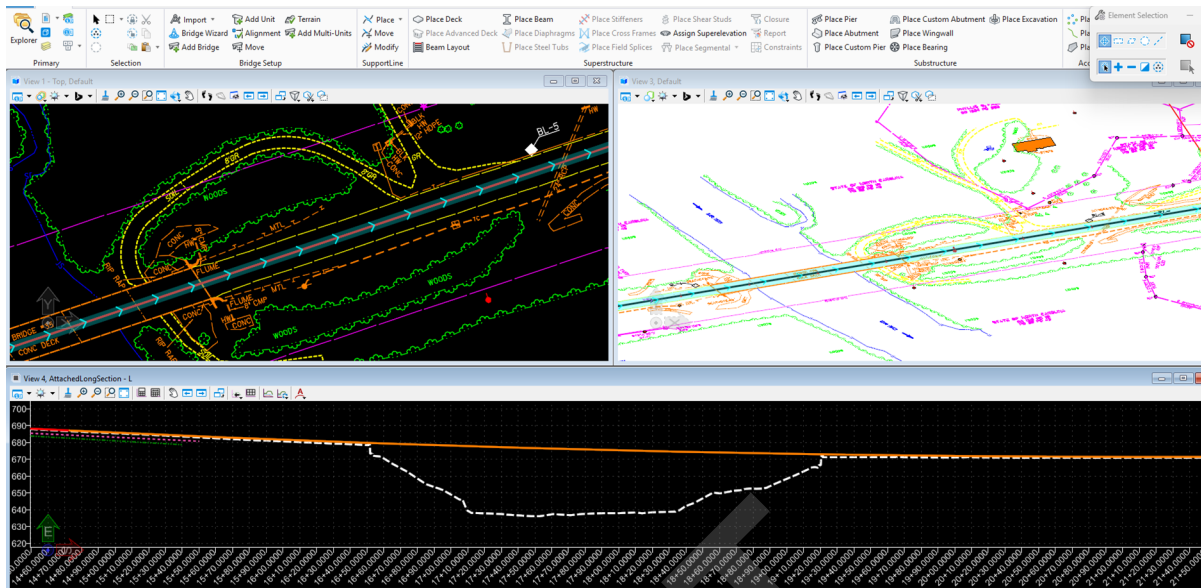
Explorer
Primary
Selection
Import
Bridge Wizard
Add Bridge
Add Unit
Alignment
Move
Terrain
Add Multi-Units
Bridge Setup
Place
Move
Modify
SupportLine
Place Deck
Place Advanced Deck
Beam Layout
Place Beam
Place Diaphragms
Place Steel Tubs
Place Stiffeners
Place Cross Frames
Place Field Splices
Place Shear Studs
Assign Superelevation
Place Segmental
Closure
Report
Constraints
Superstructure
Place Pier
Place Abutment
Place Custom Pier
Place Custom Abutment
Place Wingwall
Place Bearing
Place Excavation
Substructure
Element Selection

View 1 - Top, Default
BL-S
WOODS
CONC
FLUME
MTL
CMP
BRIDGE
CONC DECK
WOODS

View 3, Default

View 4, AttachedLongSection - L
700
690
680
670
660
650
640
630
620
14+60.0000
14+70.0000
14+80.0000
14+90.0000
15+00.0000
15+10.0000
15+20.0000
15+30.0000
15+40.0000
15+50.0000
15+60.0000
15+70.0000
15+80.0000
15+90.0000
16+00.0000
16+10.0000
16+20.0000
16+30.0000
16+40.0000
16+50.0000
16+60.0000
16+70.0000
16+80.0000
16+90.0000
17+00.0000
17+10.0000
17+20.0000
17+30.0000
17+40.0000
17+50.0000
17+60.0000
17+70.0000
17+80.0000
17+90.0000
18+00.0000
18+10.0000
18+20.0000
18+30.0000
18+40.0000
18+50.0000
18+60.0000
18+70.0000
18+80.0000
18+90.0000
19+00.0000
19+10.0000
19+20.0000
19+30.0000
19+40.0000
19+50.0000
19+60.0000
19+70.0000
19+80.0000
19+90.0000
20+00.0000
20+10.0000
20+20.0000
20+30.0000
20+40.0000
20+50.0000
20+60.0000
20+70.0000
20+80.0000
20+90.0000
21+00.0000
21+10.0000
21+20.0000
21+30.0000
21+40.0000
21+50.0000